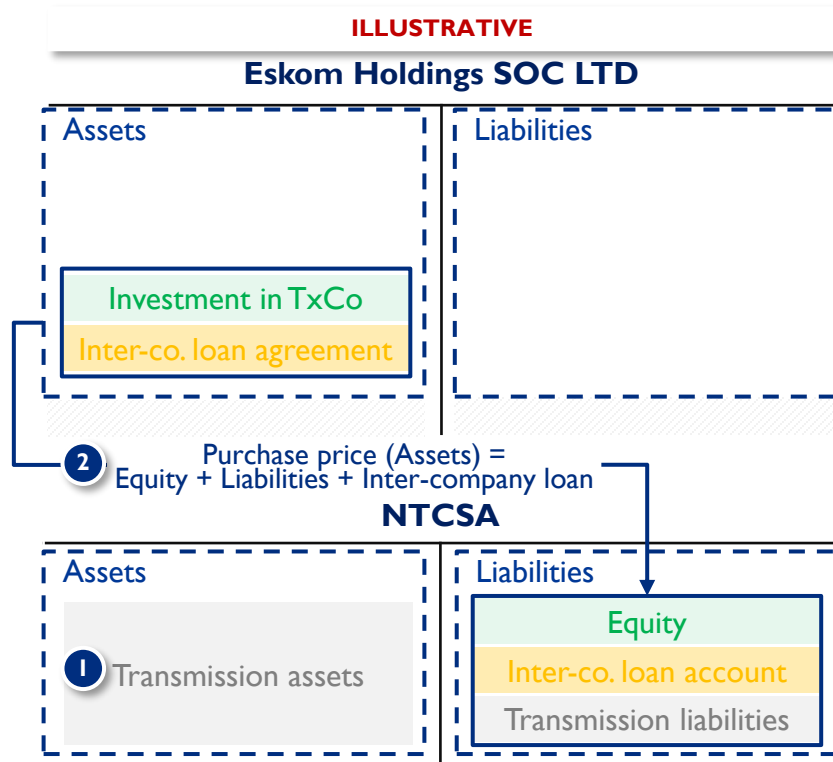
ILLUSTRATIVE

Eskom Holdings SOC LTD

Assets

Liabilities

Investment in TxCo

Inter-co. loan agreement

2

Purchase price (Assets) = Equity + Liabilities + Inter-company loan

NTCSA

Assets

Liabilities

1

Transmission assets

Equity

Inter-co. loan account

Transmission liabilities